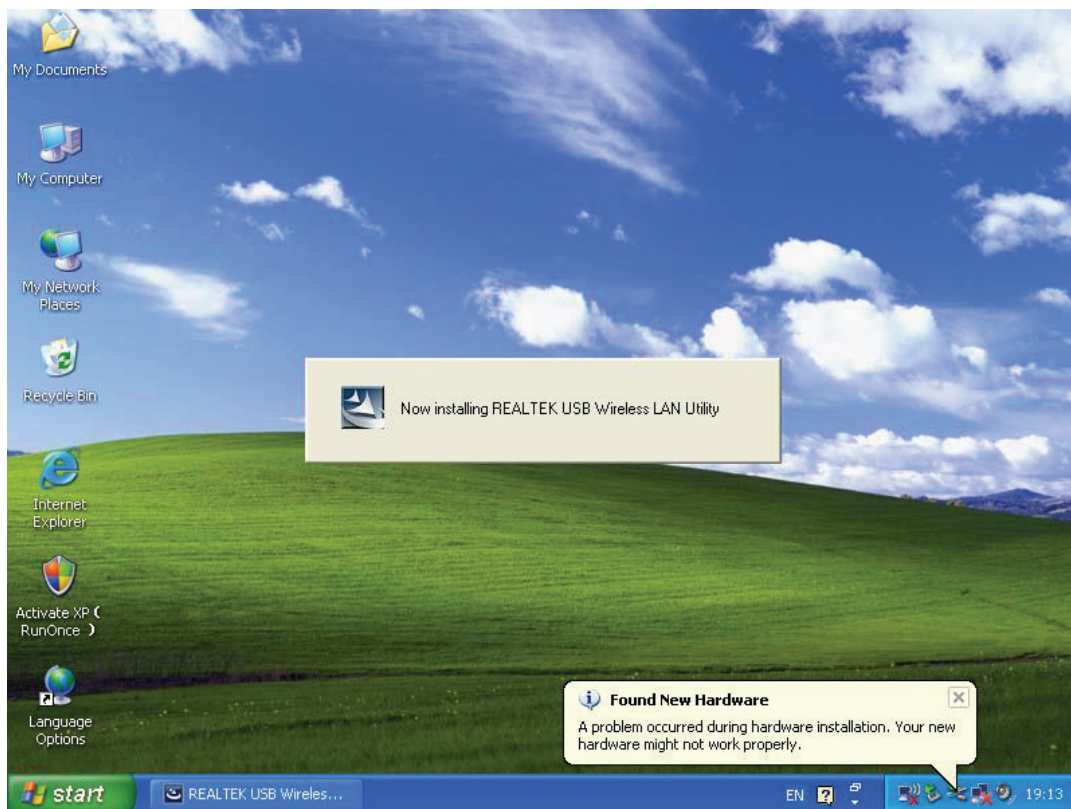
My Documents

My Computer

My Network Places

Recycle Bin

Internet Explorer

Activate XP ( RunOnce )

Language Options

Now installing REALTEK USB Wireless LAN Utility

Found New Hardware

A problem occurred during hardware installation. Your new hardware might not work properly.

start

REALTEK USB Wireles...

EN

19:13